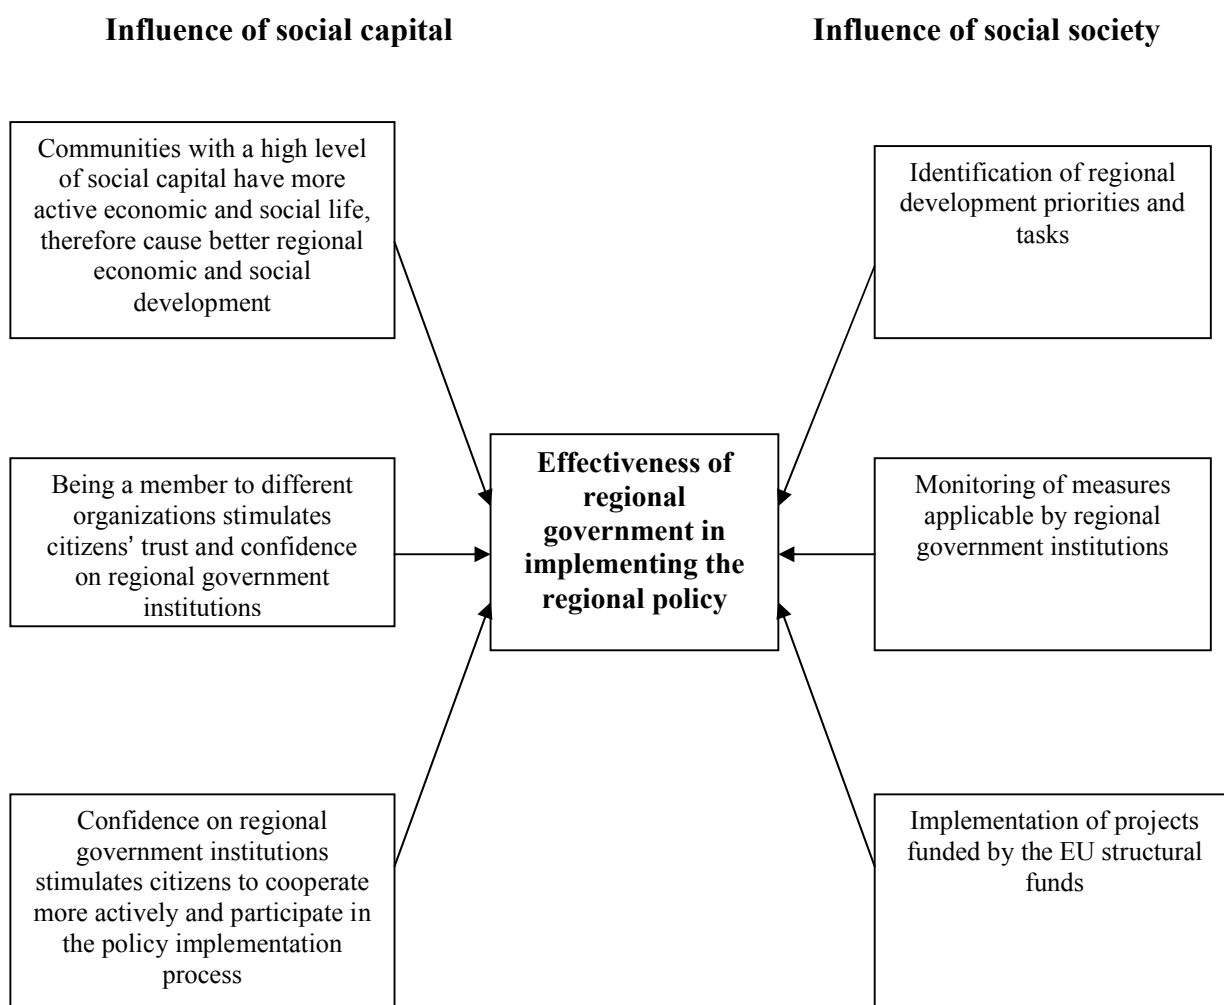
Influence of social capital

Influence of social society

Communities with a high level of social capital have more active economic and social life, therefore cause better regional economic and social development

Being a member to different organizations stimulates citizens' trust and confidence on regional government institutions

Confidence on regional government institutions stimulates citizens to cooperate more actively and participate in the policy implementation process

Effectiveness of regional government in implementing the regional policy

Identification of regional development priorities and tasks

Monitoring of measures applicable by regional government institutions

Implementation of projects funded by the EU structural funds